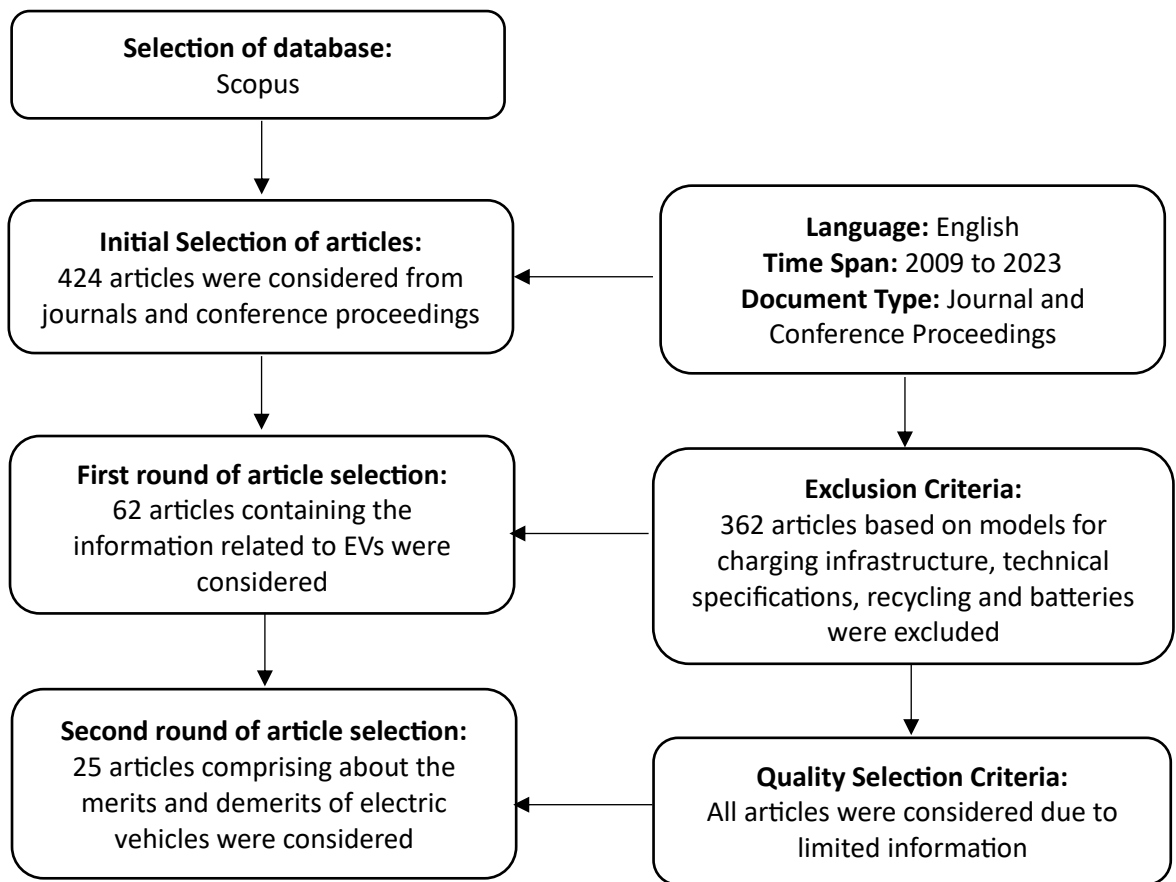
**Selection of database:**
Scopus

**Initial Selection of articles:**
424 articles were considered from journals and conference proceedings

**Language:** English
**Time Span:** 2009 to 2023
**Document Type:** Journal and Conference Proceedings

**First round of article selection:**
62 articles containing the information related to EVs were considered

**Exclusion Criteria:**
362 articles based on models for charging infrastructure, technical specifications, recycling and batteries were excluded

**Second round of article selection:**
25 articles comprising about the merits and demerits of electric vehicles were considered

**Quality Selection Criteria:**
All articles were considered due to limited information